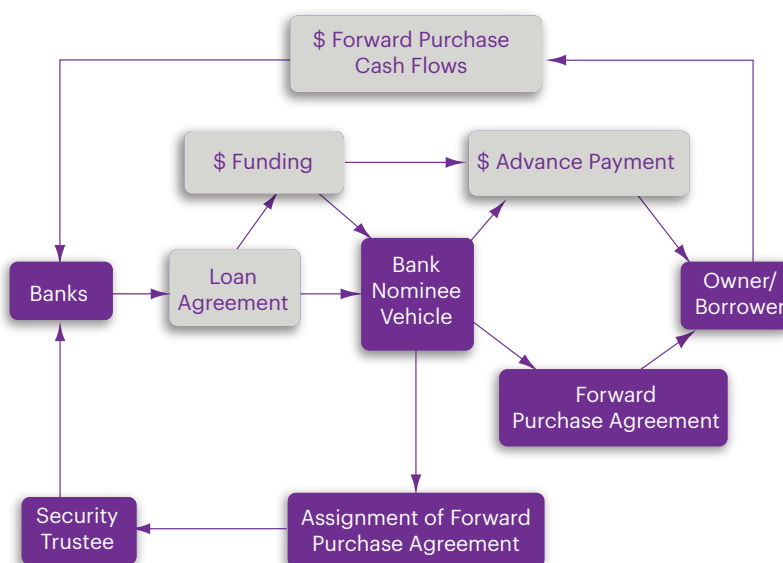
$ Forward Purchase Cash Flows

$ Funding

$ Advance Payment

Banks

Loan Agreement

Bank Nominee Vehicle

Owner/ Borrower

Forward Purchase Agreement

Security Trustee

Assignment of Forward Purchase Agreement